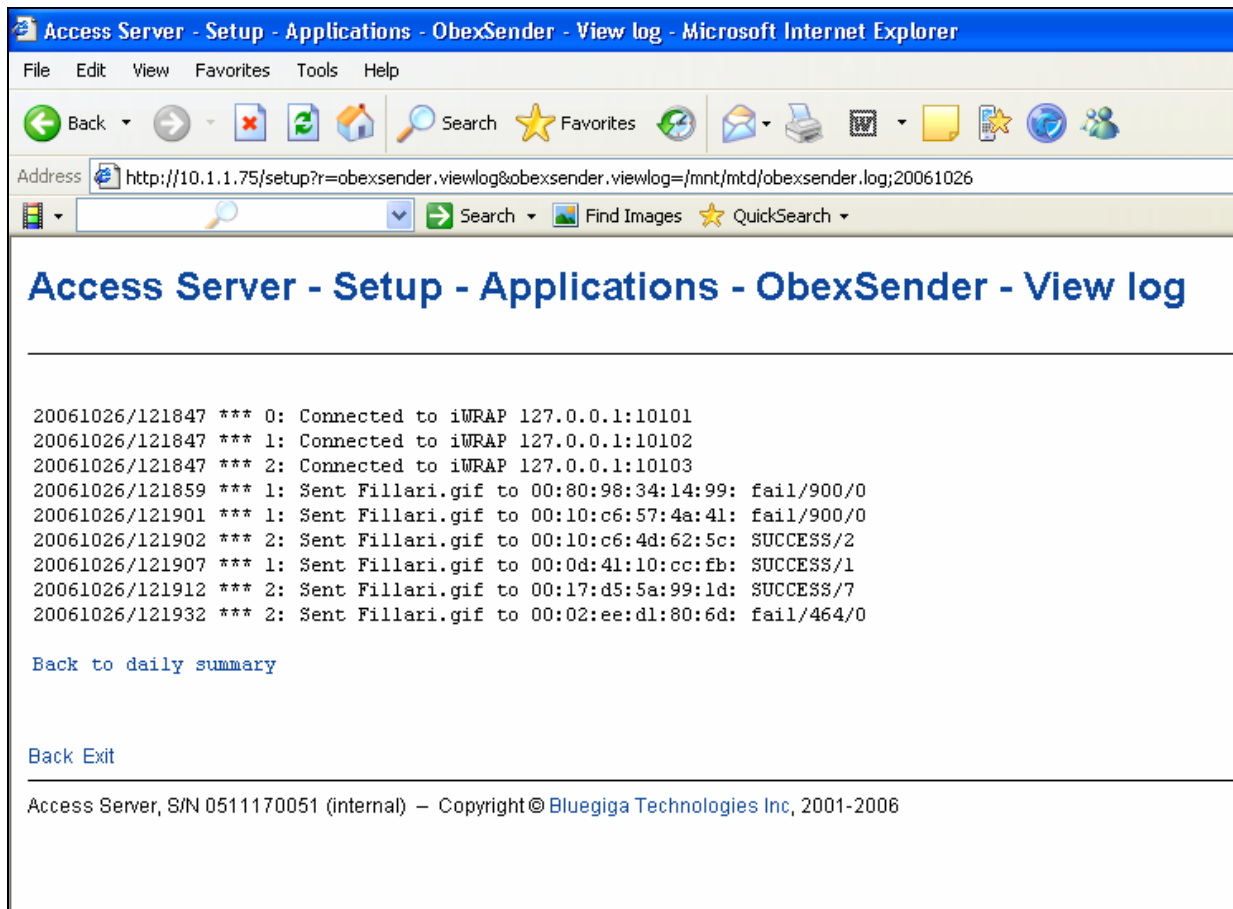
Access Server - Setup - Applications - ObexSender - View log - Microsoft Internet Explorer

File Edit View Favorites Tools Help

Back Search Favorites

Address http://10.1.1.75/setup?r=obexsender.viewlog&obexsender.viewlog=/mnt/mtd/obexsender.log;20061026

Search Find Images QuickSearch

Access Server - Setup - Applications - ObexSender - View log

20061026/121847 *** 0: Connected to iWRAP 127.0.0.1:10101
20061026/121847 *** 1: Connected to iWRAP 127.0.0.1:10102
20061026/121847 *** 2: Connected to iWRAP 127.0.0.1:10103
20061026/121859 *** 1: Sent Fillari.gif to 00:80:98:34:14:99: fail/900/0
20061026/121901 *** 1: Sent Fillari.gif to 00:10:c6:57:4a:41: fail/900/0
20061026/121902 *** 2: Sent Fillari.gif to 00:10:c6:4d:62:5c: SUCCESS/2
20061026/121907 *** 1: Sent Fillari.gif to 00:0d:41:10:cc:fb: SUCCESS/1
20061026/121912 *** 2: Sent Fillari.gif to 00:17:d5:5a:99:1d: SUCCESS/7
20061026/121932 *** 2: Sent Fillari.gif to 00:02:ee:d1:80:6d: fail/464/0

Back to daily summary

Back Exit

Access Server, S/N 0511170051 (internal) – Copyright © Bluegiga Technologies Inc, 2001-2006